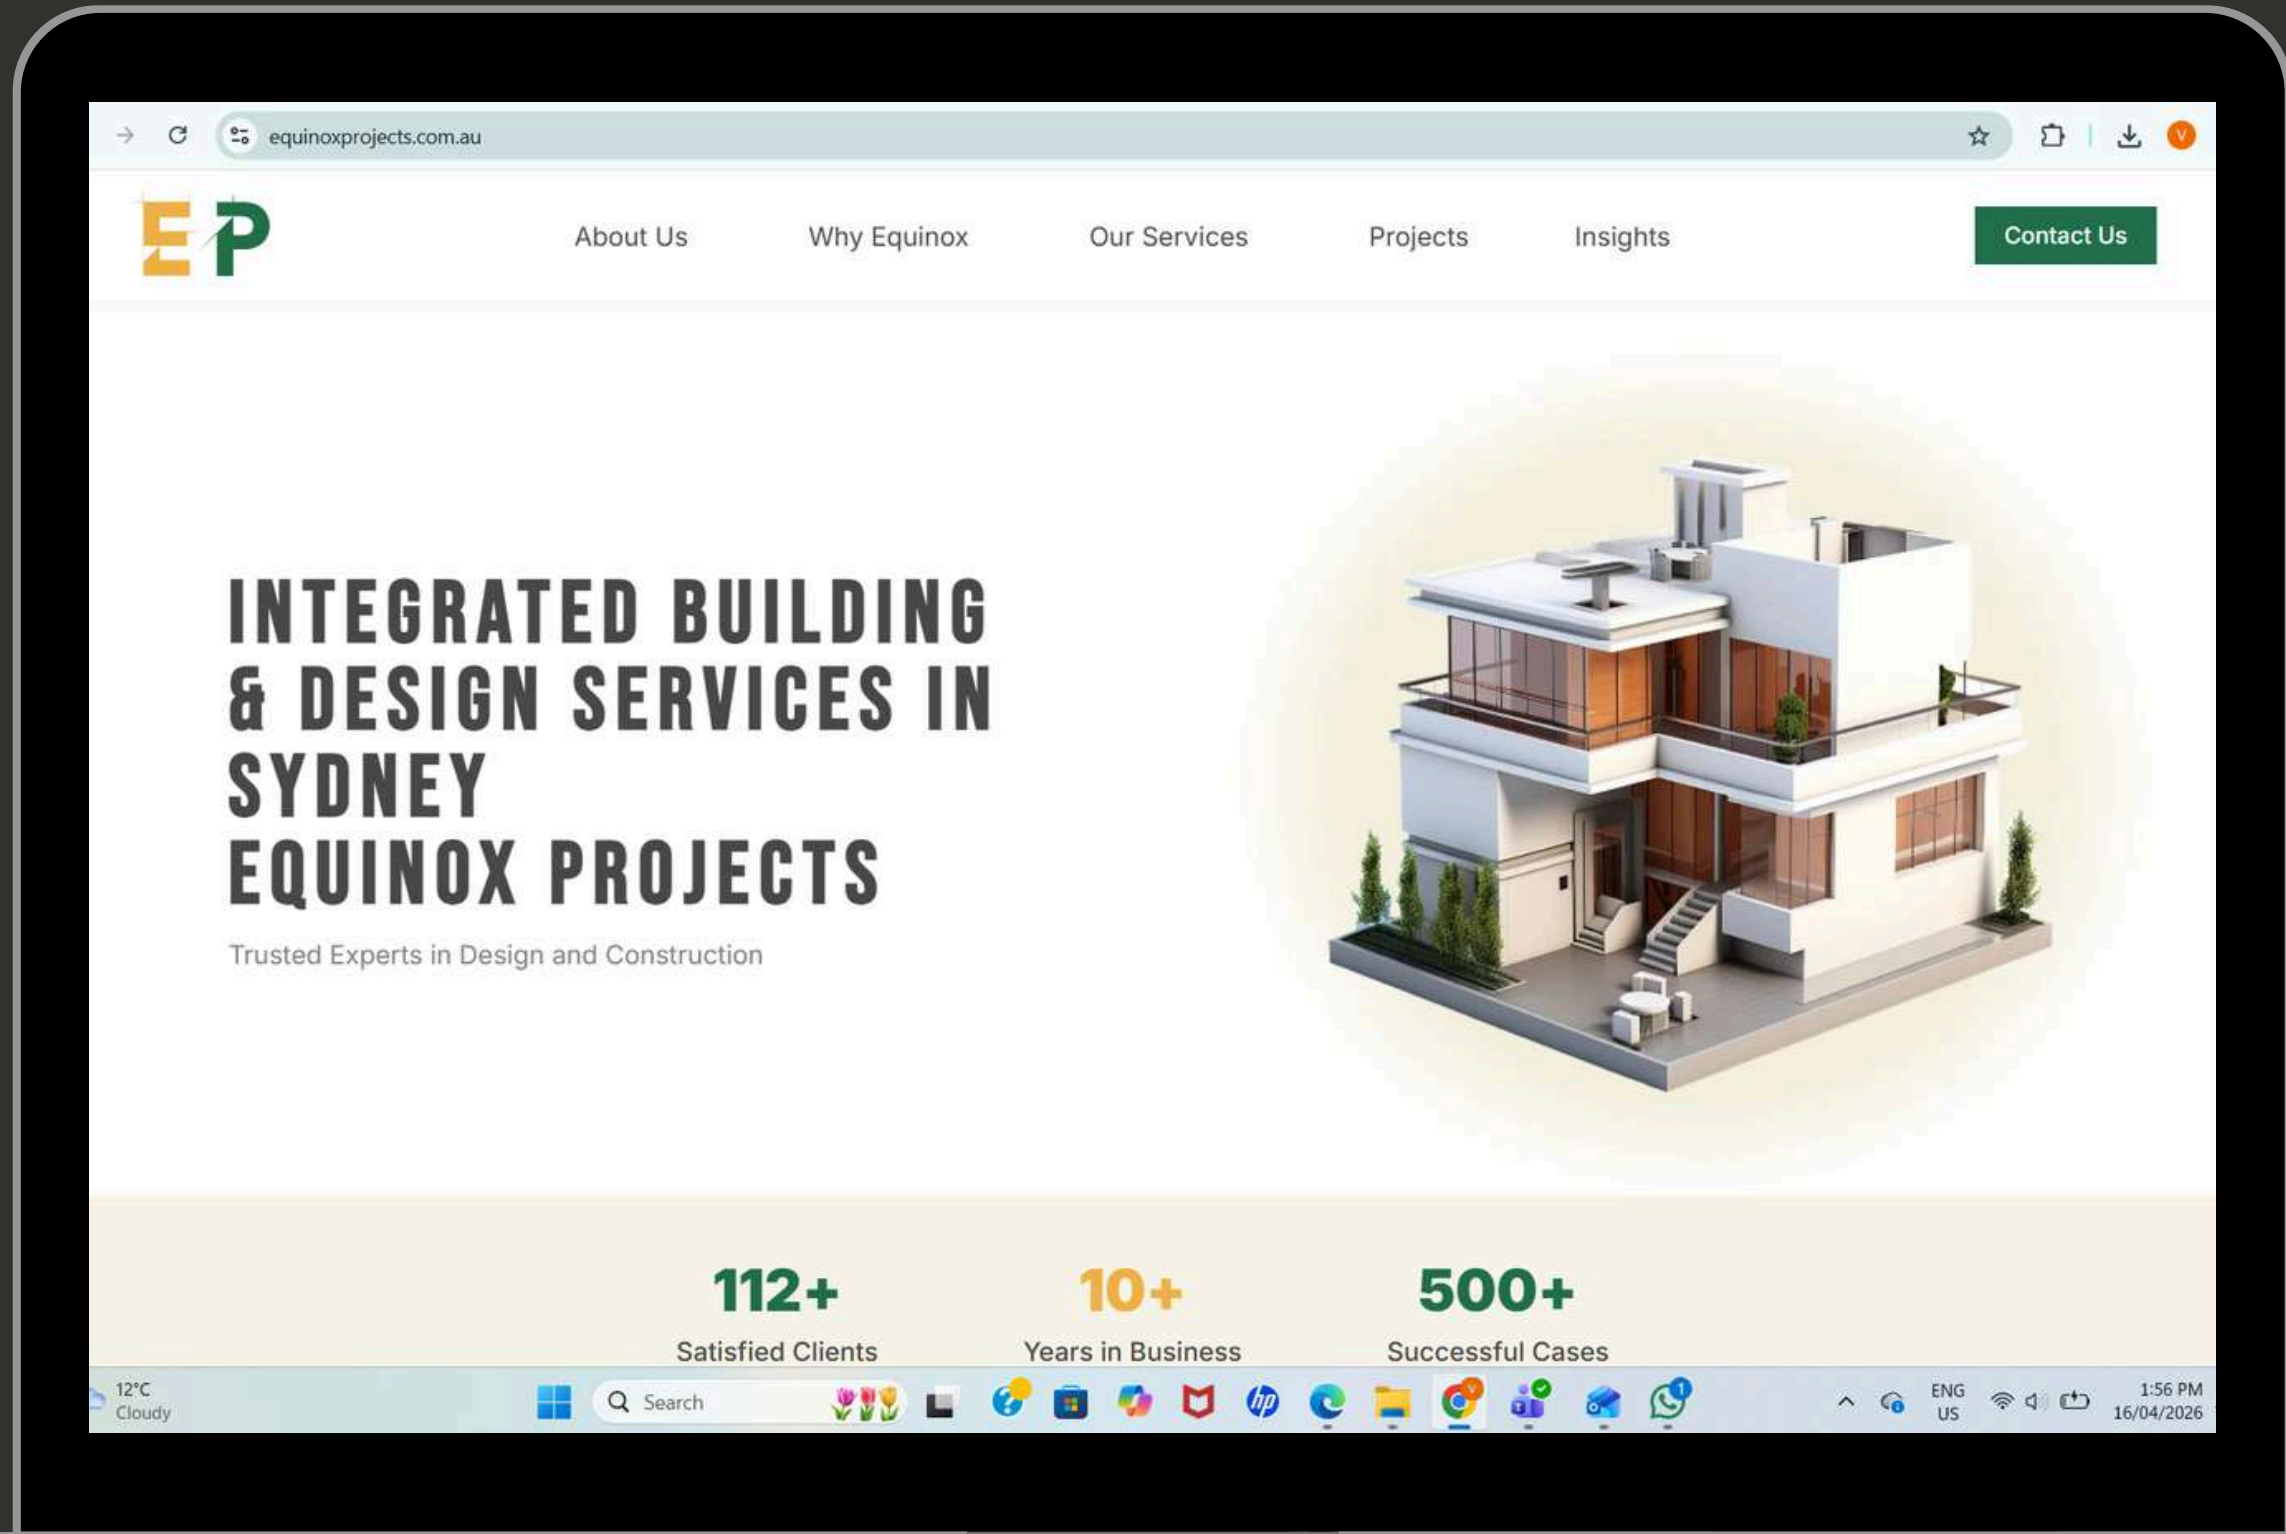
equinoxprojects.com.au

EP

About Us
Why Equinox
Our Services
Projects
Insights
Contact Us

INTEGRATED BUILDING & DESIGN SERVICES IN SYDNEY
EQUINOX PROJECTS

Trusted Experts in Design and Construction

112+
Satisfied Clients

10+
Years in Business

500+
Successful Cases

12°C
Cloudy

Search

ENG
US

1:56 PM
16/04/2026